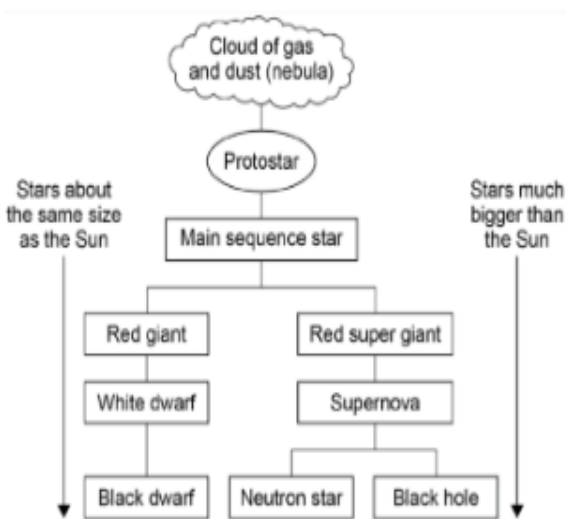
Cloud of gas and dust (nebula)

Protostar

Stars about the same size as the Sun

Stars much bigger than the Sun

Main sequence star

Red giant

Red super giant

White dwarf

Supernova

Black dwarf

Neutron star

Black hole